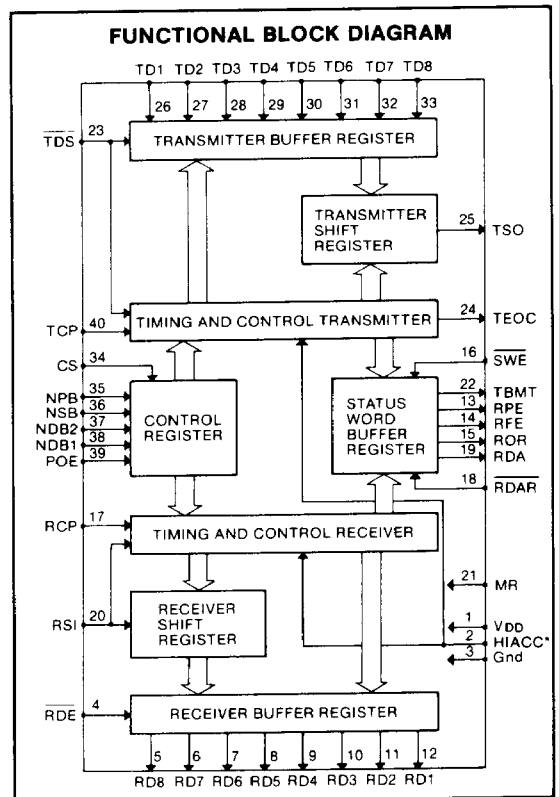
FUNCTIONAL BLOCK DIAGRAM

TD1 TD2 TD3 TD4 TD5 TD6 TD7 TD8

26 27 28 29 30 31 32 33

$\overline{TDS}$ 23

TRANSMITTER BUFFER REGISTER

TRANSMITTER SHIFT REGISTER

25 TSO

TCP 40

TIMING AND CONTROL TRANSMITTER

24 TEOC

CS 34

16 $\overline{SWE}$

NPB 35
NSB 36
NDB2 37
NDB1 38
POE 39

CONTROL REGISTER

STATUS WORD BUFFER REGISTER

22 TBMT
13 RPE
14 RFE
15 ROR
19 RDA

18 $\overline{RDAR}$

RCP 17

TIMING AND CONTROL RECEIVER

21 MR

RSI 20

RECEIVER SHIFT REGISTER

1 VDD
2 HIACC*
3 Gnd

$\overline{RDE}$ 4

RECEIVER BUFFER REGISTER

5 6 7 8 9 10 11 12

RD8 RD7 RD6 RD5 RD4 RD3 RD2 RD1